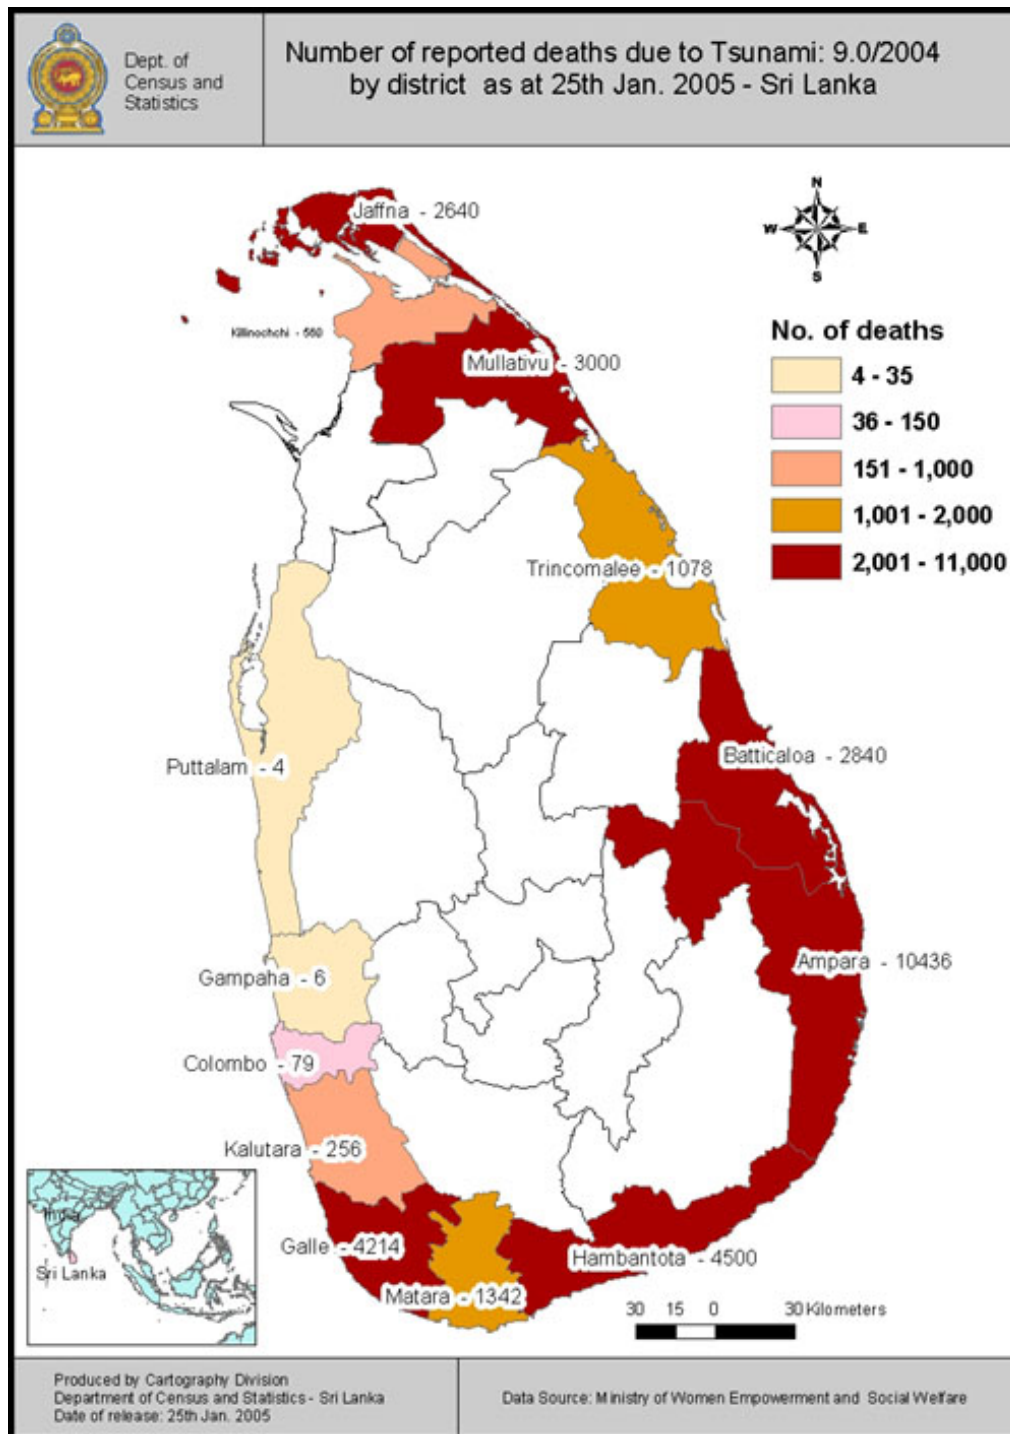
Dept. of Census and Statistics

Number of reported deaths due to Tsunami: 9.0/2004 by district as at 25th Jan. 2005 - Sri Lanka

N
W
E
S

No. of deaths
4 - 35
36 - 150
151 - 1,000
1,001 - 2,000
2,001 - 11,000

Jaffna - 2640
Killinochchi - 560
Mullativu - 3000
Trincomalee - 1078
Batticaloa - 2840
Puttalam - 4
Ampara - 10436
Gampaha - 6
Colombo - 79
Kalutara - 256
Galle - 4214
Hambantota - 4500
Matara - 1342

India
Sri Lanka

30 15 0 30 Kilometers

Produced by Cartography Division
Department of Census and Statistics - Sri Lanka
Date of release: 25th Jan. 2005

Data Source: Ministry of Women Empowerment and Social Welfare